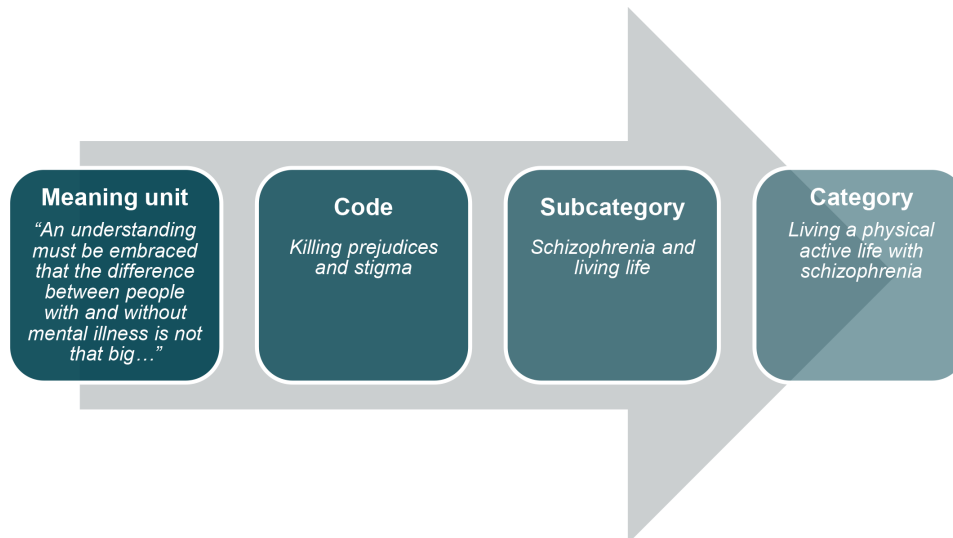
Meaning unit

“An understanding must be embraced that the difference between people with and without mental illness is not that big…”

Code

Killing prejudices and stigma

Subcategory

Schizophrenia and living life

Category

Living a physical active life with schizophrenia